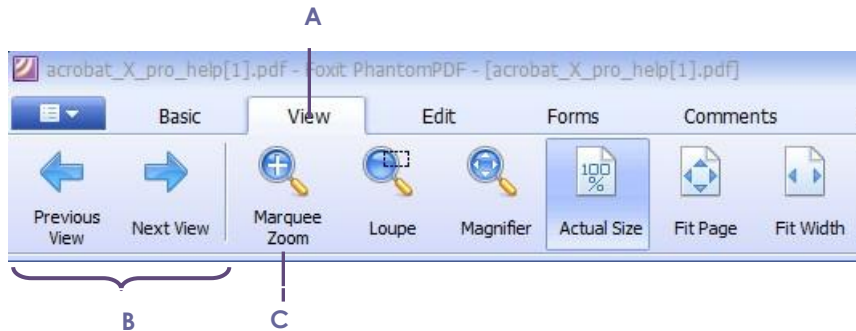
A

acrobat_X_pro_help[1].pdf - Foxit PhantomPDF - [acrobat_X_pro_help[1].pdf]

Basic View Edit Forms Comments

Previous View

Next View

Marquee Zoom

Loupe

Magnifier

100 %

Actual Size

Fit Page

Fit Width

B

C